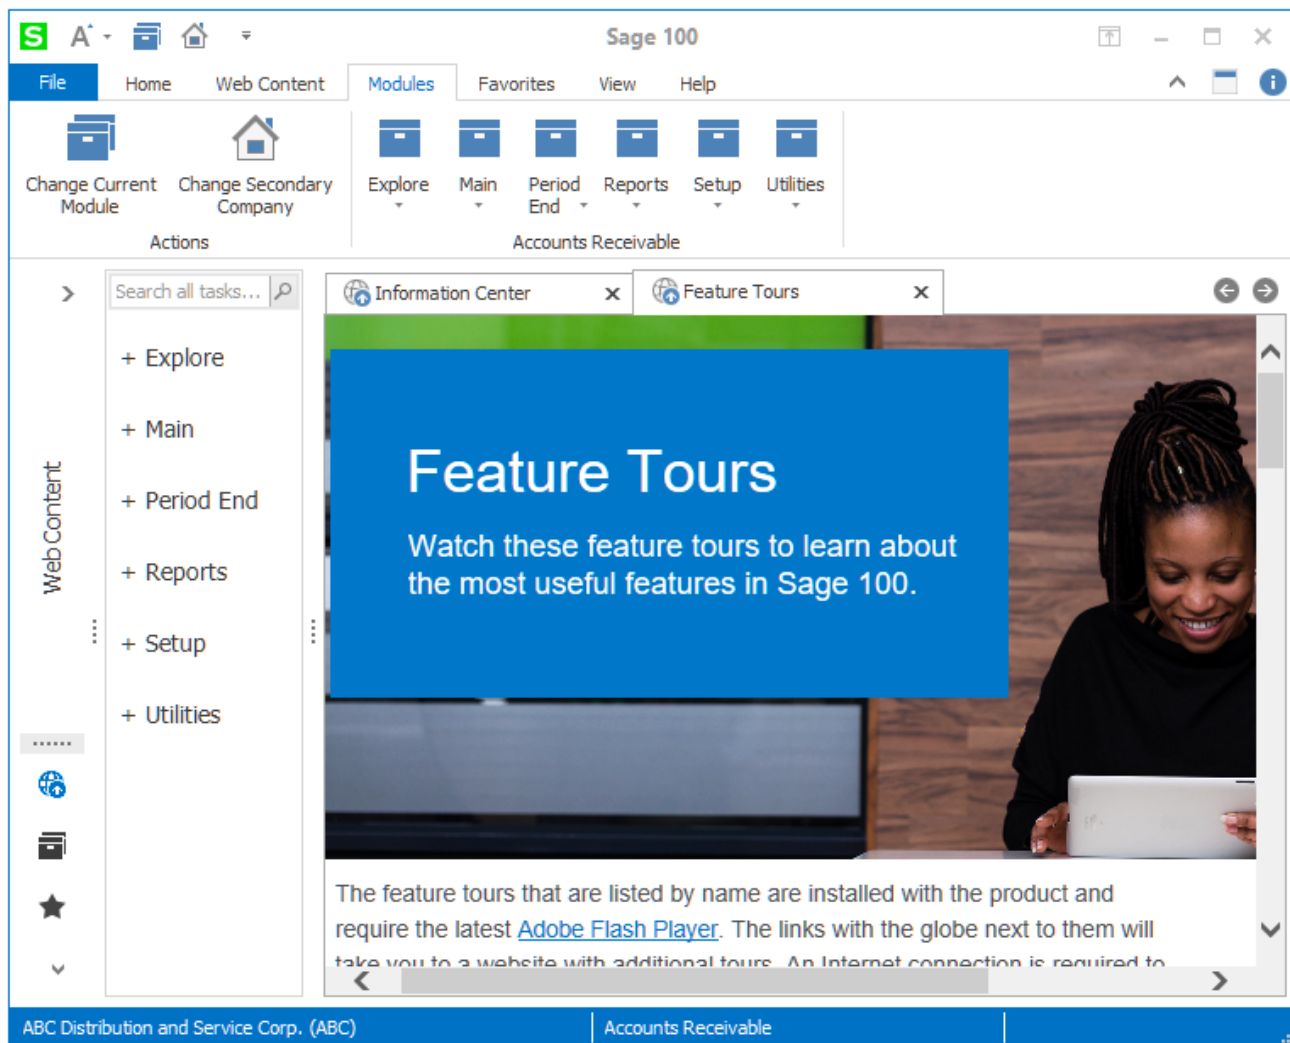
A

Sage 100

File Home Web Content Modules Favorites View Help

Change Current Module
Change Secondary Company
Actions

Explore
Main
Period End
Reports
Setup
Utilities
Accounts Receivable

Web Content

Search all tasks...

+ Explore
+ Main
+ Period End
+ Reports
+ Setup
+ Utilities

Information Center
Feature Tours

Feature Tours

Watch these feature tours to learn about the most useful features in Sage 100.

The feature tours that are listed by name are installed with the product and require the latest Adobe Flash Player. The links with the globe next to them will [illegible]

ABC Distribution and Service Corp. (ABC)
Accounts Receivable